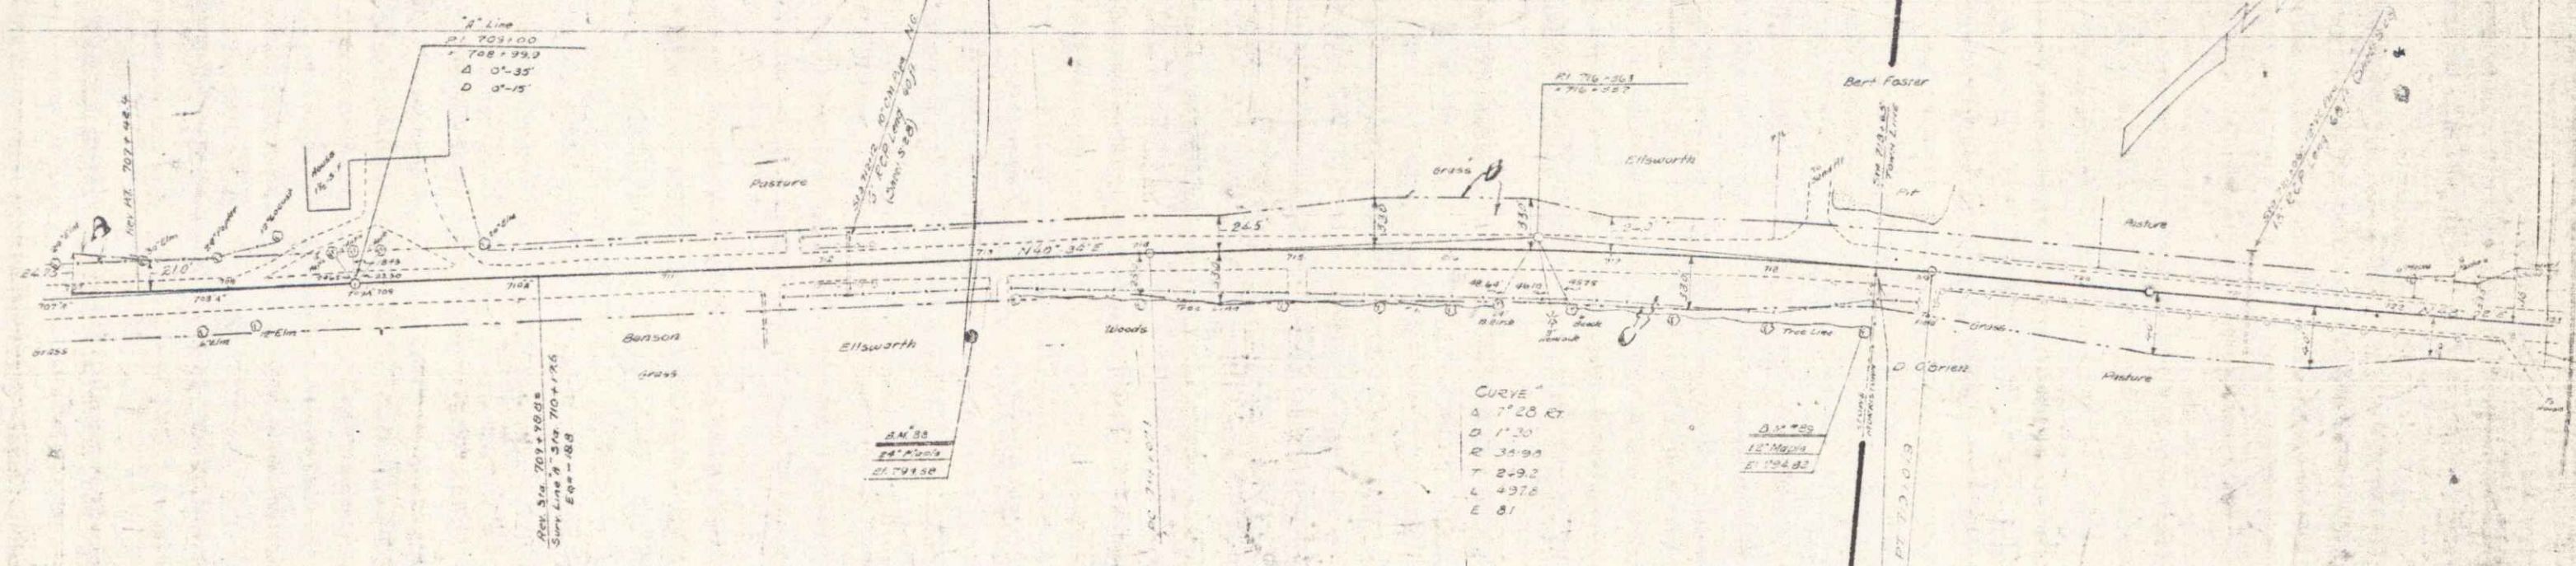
"A" Line
P.I. 709+00
" 708+99.9
Δ 0°-35'
D 0°-15'

Rev. MT. 707+42.5

House 1½ St.

Pasture

Grass

Ellsworth

Bert Foster

Pit

Pasture

210'

24.5'

33.8'

33.0'

N40° 34' E

Benson

Ellsworth

Woods

Grass

Tree Line

D. O'Brien

Pasture

Grass

Rev. Sta. 709+98.8±
Surv. Line "A" Sta. 710+17.5
Eqn. -18.8

B.M. 88
24" Maple
El. 794.58

B.M. 89
12" Maple
El. 794.83

CURVE "
Δ 1°28' Rt.
D 1°30'
R 3819.8
T 249.2
L 497.8
E 8.1

P.I. 716+36.3
" 716+35.7

18" Elm
12" Elm
6" Elm
Elm
Elm
Maple

P.T. 721+03